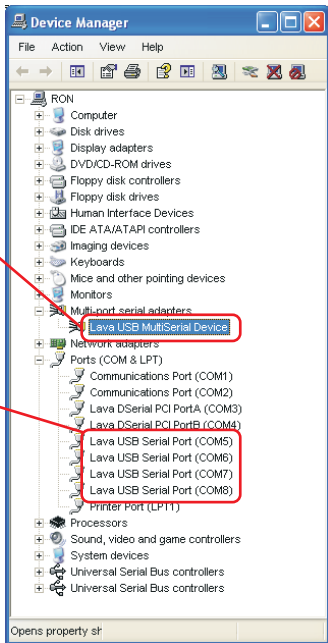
Device Manager

File Action View Help

RON
Computer
Disk drives
Display adapters
DVD/CD-ROM drives
Floppy disk controllers
Floppy disk drives
Human Interface Devices
IDE ATA/ATAPI controllers
Imaging devices
Keyboards
Mice and other pointing devices
Monitors
Multi-port serial adapters
Lava USB MultiSerial Device
Network adapters
Ports (COM & LPT)
Communications Port (COM1)
Communications Port (COM2)
Lava DSerial PCI PortA (COM3)
Lava DSerial PCI PortB (COM4)
Lava USB Serial Port (COM5)
Lava USB Serial Port (COM6)
Lava USB Serial Port (COM7)
Lava USB Serial Port (COM8)
Printer Port (LPT1)
Processors
Sound, video and game controllers
System devices
Universal Serial Bus controllers
Universal Serial Bus controllers

Opens property sh